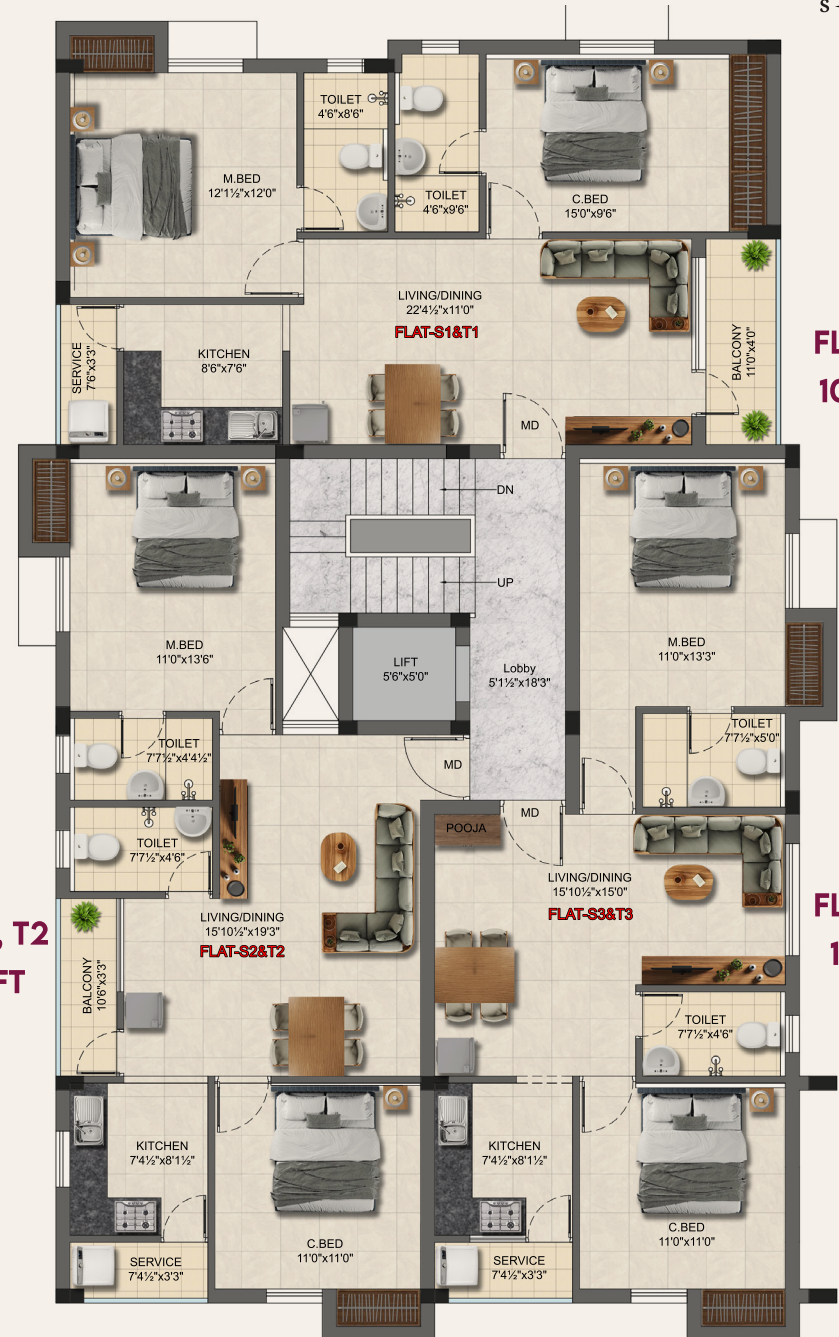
S

TOILET
4'6"x8'6"

M.BED
12'1½"x12'0"

TOILET
4'6"x9'6"

C.BED
15'0"x9'6"

LIVING/DINING
22'4½"x11'0"

FLAT-S1&T1

SERVICE
7'6"x3'3"

KITCHEN
8'6"x7'6"

BALCONY
11'0"x4'0"

FL

10

MD

DN

UP

M.BED
11'0"x13'6"

LIFT
5'6"x5'0"

Lobby
5'1½"x18'3"

M.BED
11'0"x13'3"

TOILET
7'7½"x4'4½"

TOILET
7'7½"x5'0"

MD

MD

TOILET
7'7½"x4'6"

POOJA

LIVING/DINING
15'10½"x15'0"

FLAT-S3&T3

FL

1

, T2

FT

BALCONY
10'6"x3'3"

LIVING/DINING
15'10½"x19'3"

FLAT-S2&T2

TOILET
7'7½"x4'6"

KITCHEN
7'4½"x8'1½"

KITCHEN
7'4½"x8'1½"

C.BED
11'0"x11'0"

C.BED
11'0"x11'0"

SERVICE
7'4½"x3'3"

SERVICE
7'4½"x3'3"